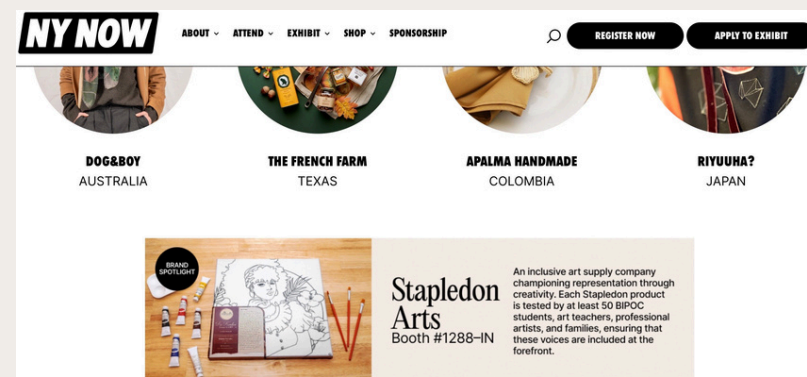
NY NOW

ABOUT ⌄ ATTEND ⌄ EXHIBIT ⌄ SHOP ⌄ SPONSORSHIP

REGISTER NOW

APPLY TO EXHIBIT

DOG&BOY
AUSTRALIA

THE FRENCH FARM
TEXAS

APALMA HANDMADE
COLOMBIA

RIYUUHA?
JAPAN

BRAND SPOTLIGHT

Stapledon Arts
Booth #1288–IN

An inclusive art supply company championing representation through creativity. Each Stapledon product is tested by at least 50 BIPOC students, art teachers, professional artists, and families, ensuring that these voices are included at the forefront.